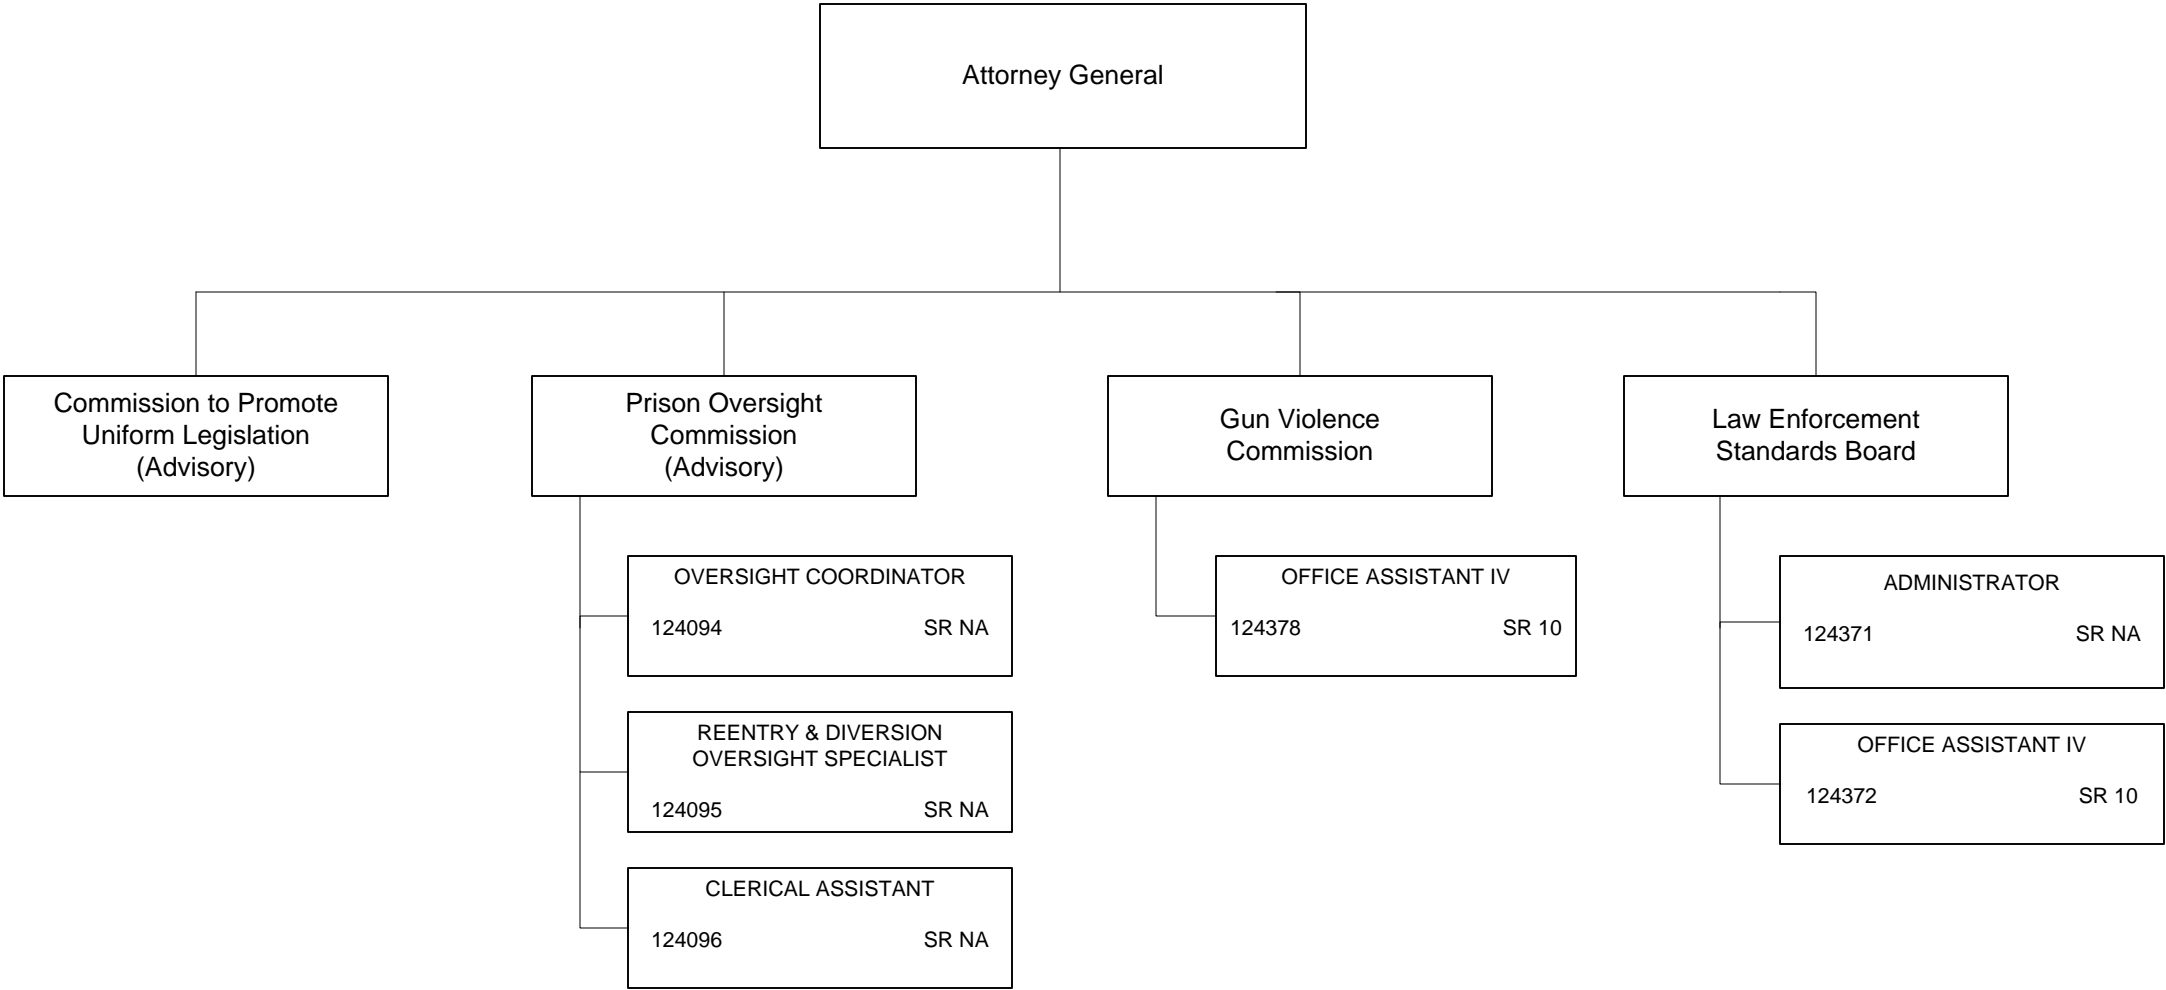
Attorney General

Commission to Promote Uniform Legislation (Advisory)

Prison Oversight Commission (Advisory)

OVERSIGHT COORDINATOR
124094 SR NA

REENTRY & DIVERSION OVERSIGHT SPECIALIST
124095 SR NA

CLERICAL ASSISTANT
124096 SR NA

Gun Violence Commission

OFFICE ASSISTANT IV
124378 SR 10

Law Enforcement Standards Board

ADMINISTRATOR
124371 SR NA

OFFICE ASSISTANT IV
124372 SR 10